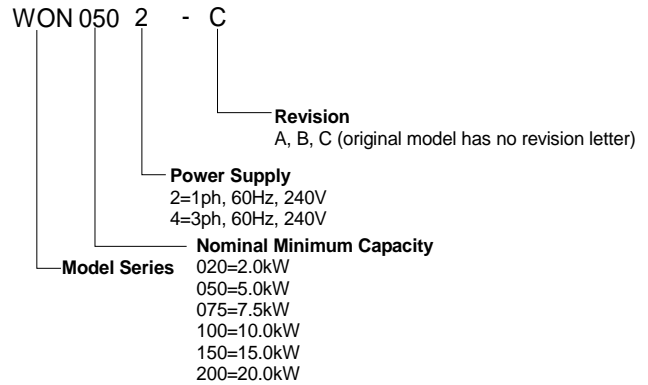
WON 050 2 - C

Revision
A, B, C (original model has no revision letter)

Power Supply
2=1ph, 60Hz, 240V
4=3ph, 60Hz, 240V

Nominal Minimum Capacity
020=2.0kW
050=5.0kW
075=7.5kW
100=10.0kW
150=15.0kW
200=20.0kW

Model Series